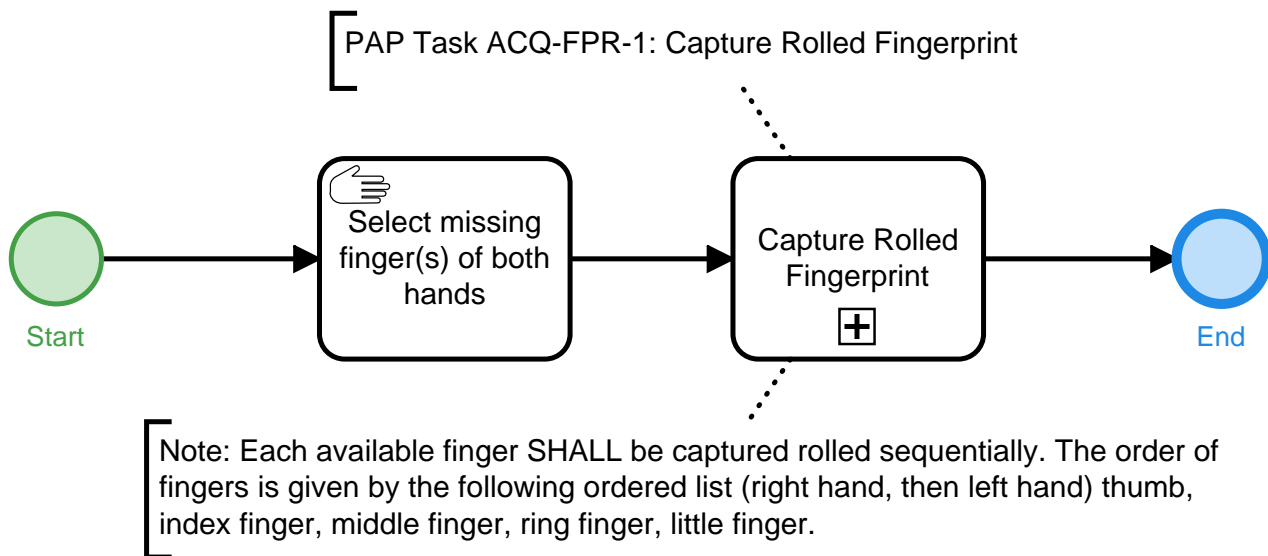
PAP Task ACQ-FPR-1: Capture Rolled Fingerprint

Start

Select missing finger(s) of both hands

Capture Rolled Fingerprint

End

Note: Each available finger SHALL be captured rolled sequentially. The order of fingers is given by the following ordered list (right hand, then left hand) thumb, index finger, middle finger, ring finger, little finger.